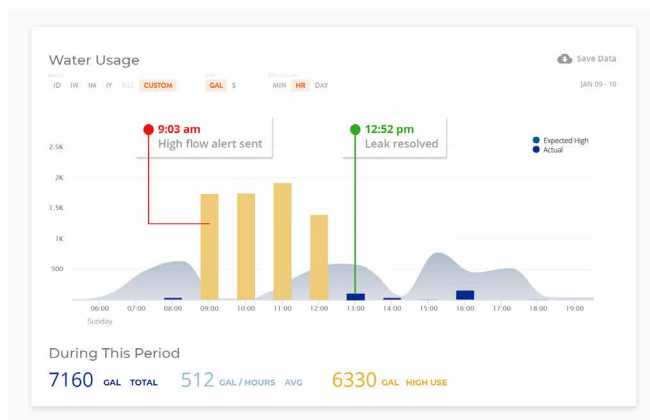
Water Usage

Save Data

1D 1W 1M 1Y BILL CUSTOM

GAL $

MIN HR DAY

JAN 09 - 10

9:03 am
High flow alert sent

12:52 pm
Leak resolved

Expected High
Actual

2.5K
2K
1.5K
1K
500

06:00 07:00 08:00 09:00 10:00 11:00 12:00 13:00 14:00 15:00 16:00 17:00 18:00 19:00
Sunday

During This Period

7160 GAL TOTAL 512 GAL / HOURS AVG 6330 GAL HIGH USE